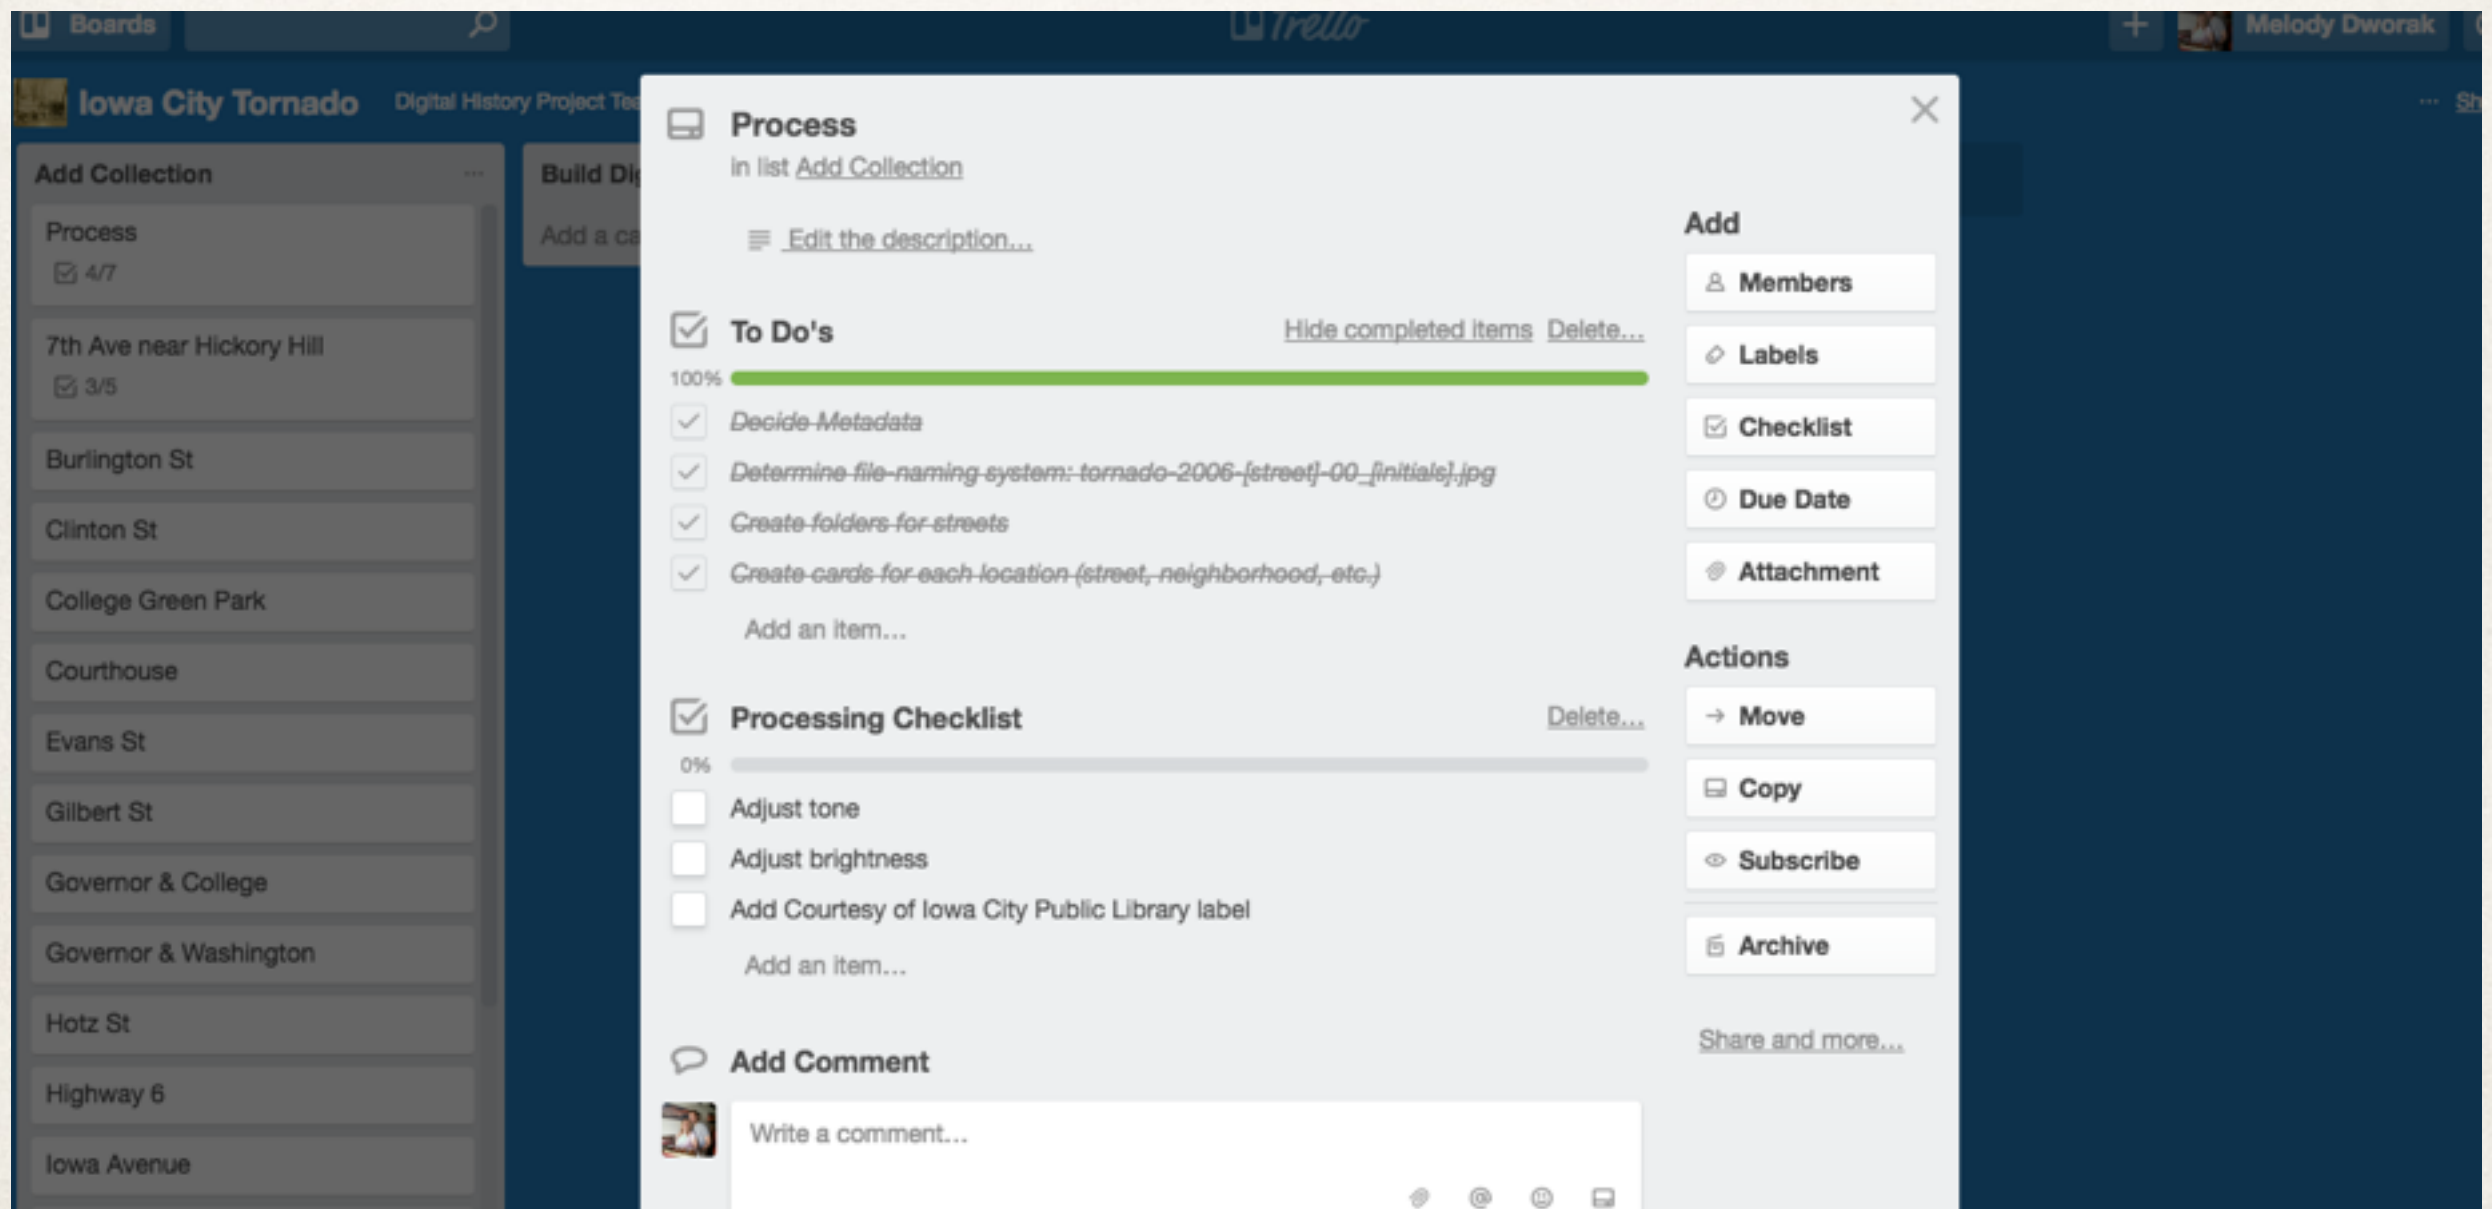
Boards

Trello

Melody Dworak

Iowa City Tornado

Digital History Project Te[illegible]

Add Collection ...

Process
4/7

7th Ave near Hickory Hill
3/5

Burlington St

Clinton St

College Green Park

Courthouse

Evans St

Gilbert St

Governor & College

Governor & Washington

Hotz St

Highway 6

Iowa Avenue

Build Di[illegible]

Add a ca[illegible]

Process
in list Add Collection

Edit the description...

To Do's
Hide completed items Delete...

100%

~~Decide Metadata~~

~~Determine file-naming system: tornado-2006-[street]-00_[initials].jpg~~

~~Create folders for streets~~

~~Create cards for each location (street, neighborhood, etc.)~~

Add an item...

Processing Checklist
Delete...

0%

Adjust tone

Adjust brightness

Add Courtesy of Iowa City Public Library label

Add an item...

Add Comment

Write a comment...

Add

Members

Labels

Checklist

Due Date

Attachment

Actions

Move

Copy

Subscribe

Archive

Share and more...

Sh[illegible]